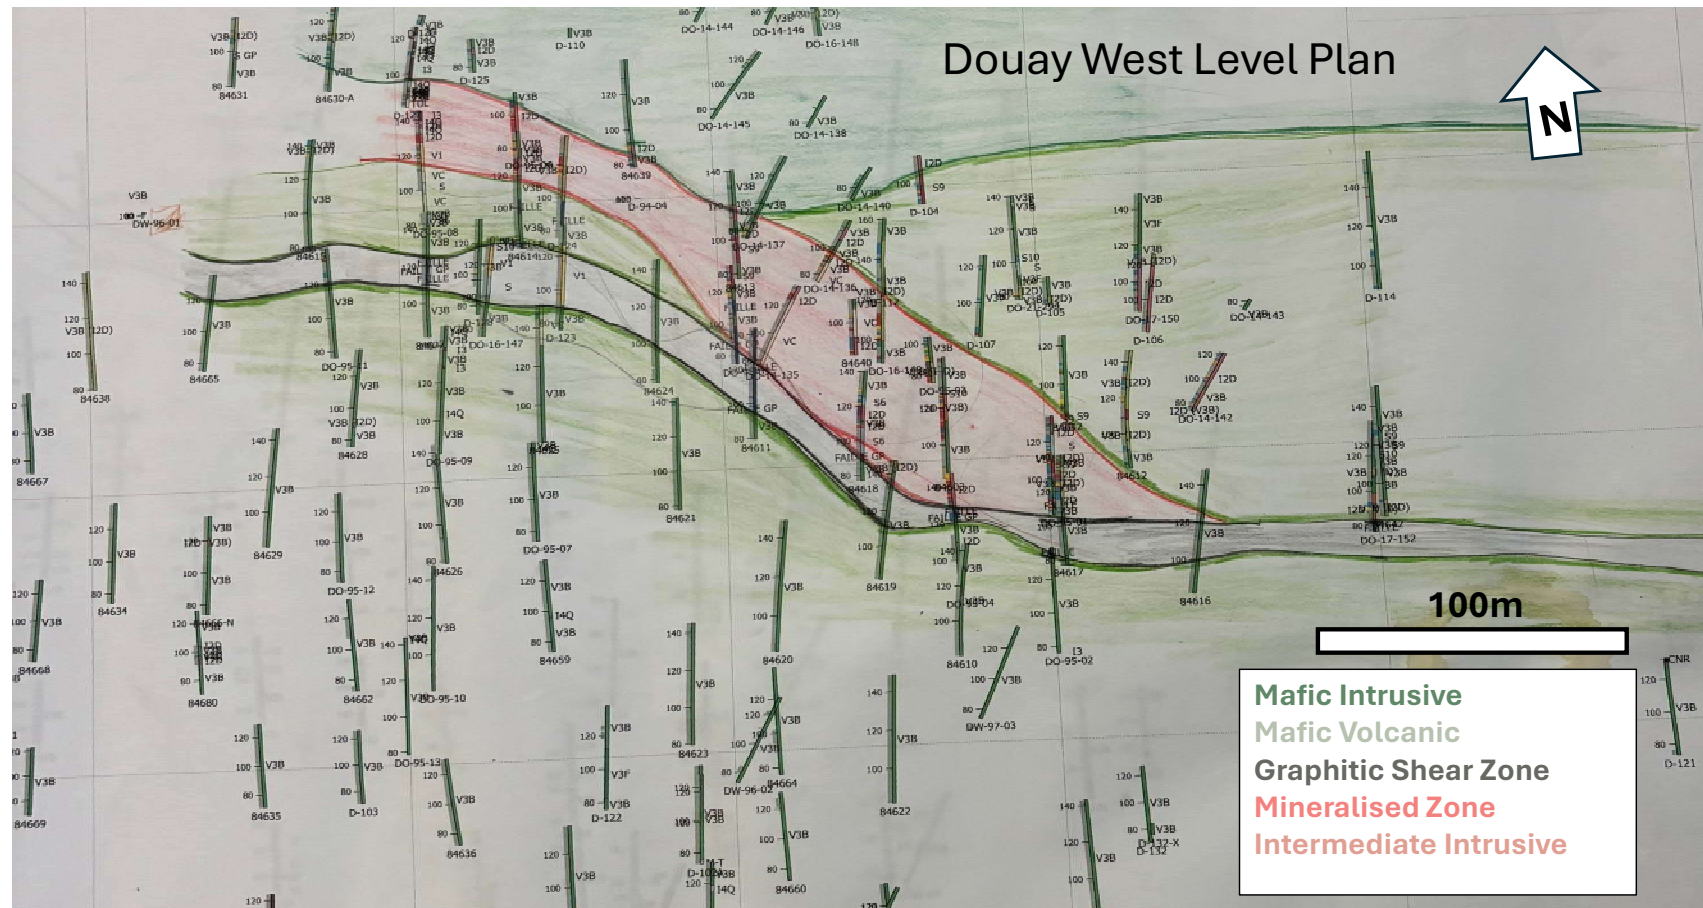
Douay West Level Plan

N

100m

Mafic Intrusive
Mafic Volcanic
Graphitic Shear Zone
Mineralised Zone
Intermediate Intrusive

84631
84630-A
D-125
D-110
DO-14-144
DO-14-146
DO-16-148
DO-14-145
DO-14-138
84639
D-94-04
DO-14-140
D-104
DW-96-01
84615
DO-95-08
84614
D-124
DO-14-137
DO-14-136
84613
D-105
DO-17-150
D-106
DO-14-143
D-114
84638
84665
DO-95-11
DO-16-147
D-123
84624
84640
DO-16-149
D-107
DO-14-142
84628
DO-95-09
84625
84611
84618
84612
84667
84629
84626
84621
DO-95-07
84619
84617
84616
DO-17-152
84634
DO-95-12
84659
84620
DO-95-04
84610
DO-95-02
84668
84666-N
84680
84662
DO-95-10
DW-97-03
84623
84664
DW-96-02
DO-95-13
D-103
D-122
84635
84609
84636
84622
84660
D-132
D-121
CNR